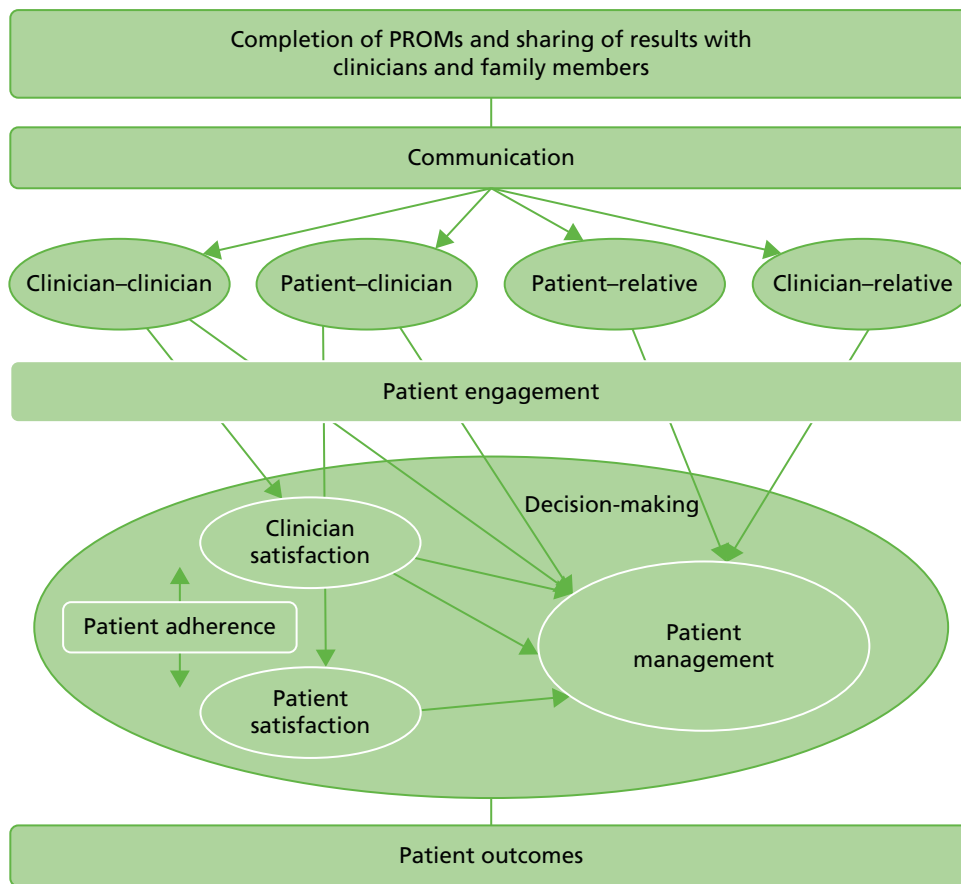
Completion of PROMs and sharing of results with clinicians and family members

Communication

Clinician–clinician

Patient–clinician

Patient–relative

Clinician–relative

Patient engagement

Decision-making

Clinician satisfaction

Patient adherence

Patient satisfaction

Patient management

Patient outcomes